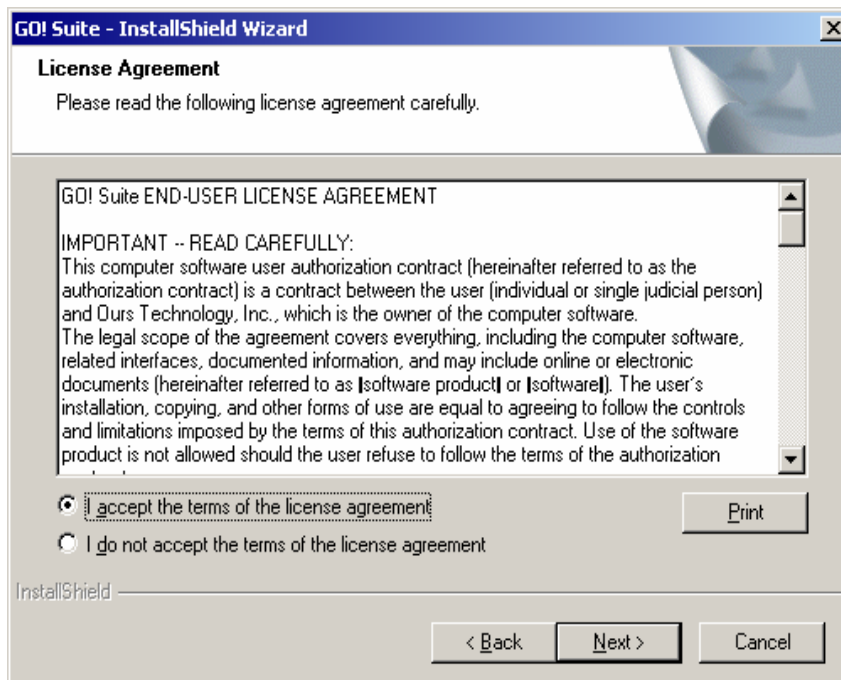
GO! Suite - InstallShield Wizard

License Agreement

Please read the following license agreement carefully.

GO! Suite END-USER LICENSE AGREEMENT

IMPORTANT -- READ CAREFULLY:
This computer software user authorization contract (hereinafter referred to as the authorization contract) is a contract between the user (individual or single judicial person) and Ours Technology, Inc., which is the owner of the computer software.
The legal scope of the agreement covers everything, including the computer software, related interfaces, documented information, and may include online or electronic documents (hereinafter referred to as |software product| or |software|). The user's installation, copying, and other forms of use are equal to agreeing to follow the controls and limitations imposed by the terms of this authorization contract. Use of the software product is not allowed should the user refuse to follow the terms of the authorization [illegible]

I accept the terms of the license agreement

I do not accept the terms of the license agreement

Print

InstallShield

< Back

Next >

Cancel